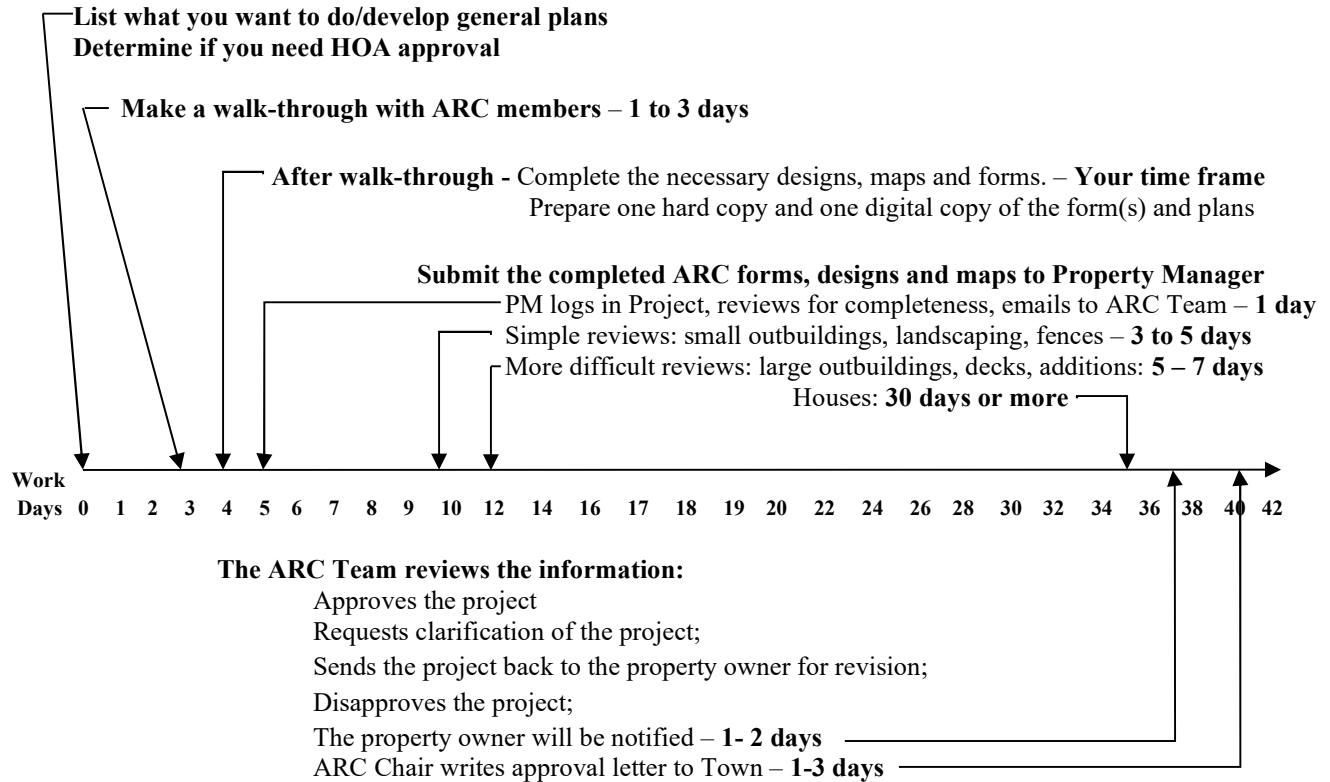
List what you want to do/develop general plans
Determine if you need HOA approval

Make a walk-through with ARC members – 1 to 3 days

After walk-through - Complete the necessary designs, maps and forms. – Your time frame
Prepare one hard copy and one digital copy of the form(s) and plans

Submit the completed ARC forms, designs and maps to Property Manager
PM logs in Project, reviews for completeness, emails to ARC Team – 1 day
Simple reviews: small outbuildings, landscaping, fences – 3 to 5 days
More difficult reviews: large outbuildings, decks, additions: 5 – 7 days
Houses: 30 days or more

Work Days 0 1 2 3 4 5 6 7 8 9 10 12 14 16 17 18 19 20 22 24 26 28 30 32 34 36 38 40 42

The ARC Team reviews the information:
Approves the project
Requests clarification of the project;
Sends the project back to the property owner for revision;
Disapproves the project;
The property owner will be notified – 1- 2 days
ARC Chair writes approval letter to Town – 1-3 days